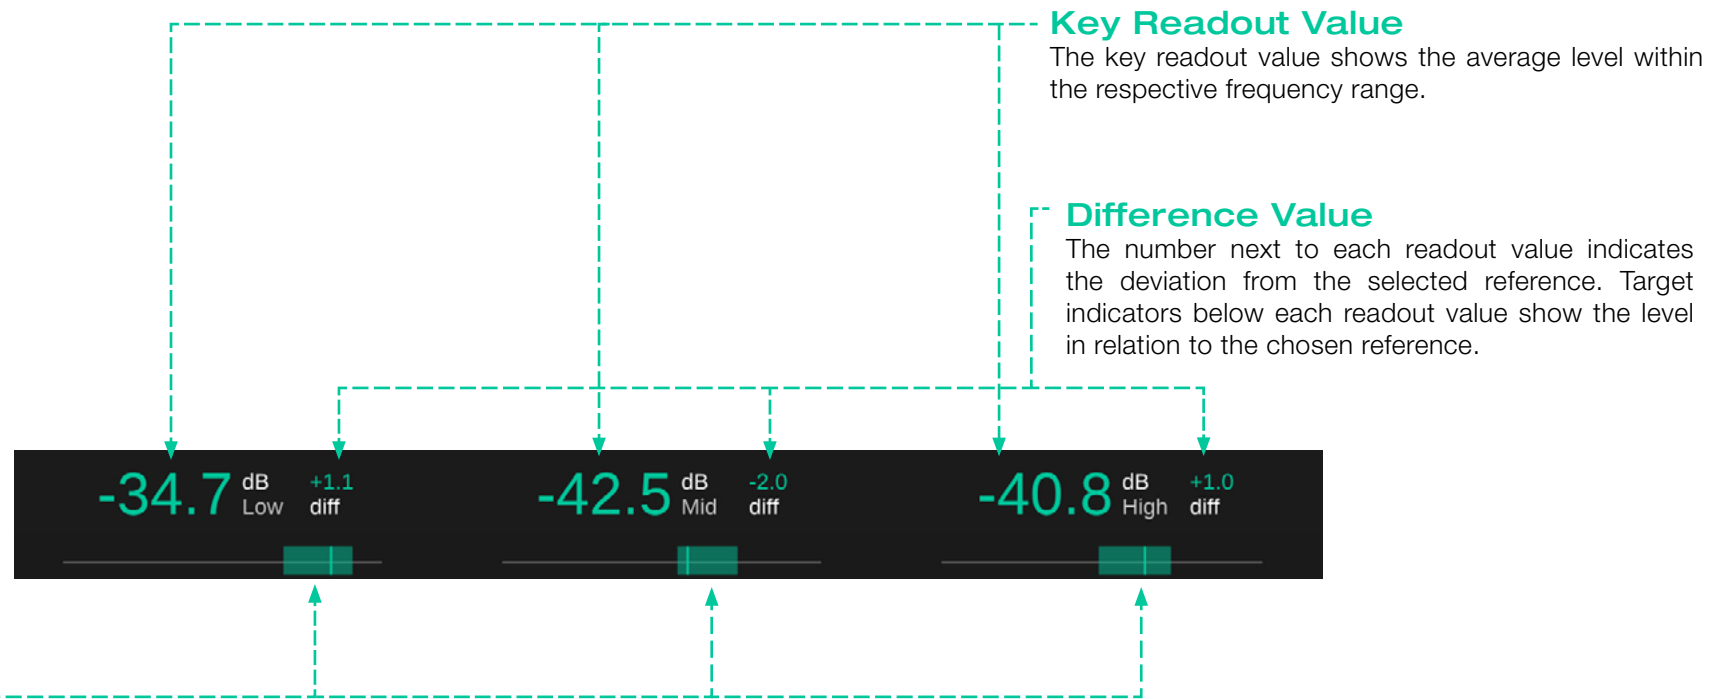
Key Readout Value
The key readout value shows the average level within the respective frequency range.

Difference Value
The number next to each readout value indicates the deviation from the selected reference. Target indicators below each readout value show the level in relation to the chosen reference.

-34.7 dB Low +1.1 diff

-42.5 dB Mid -2.0 diff

-40.8 dB High +1.0 diff